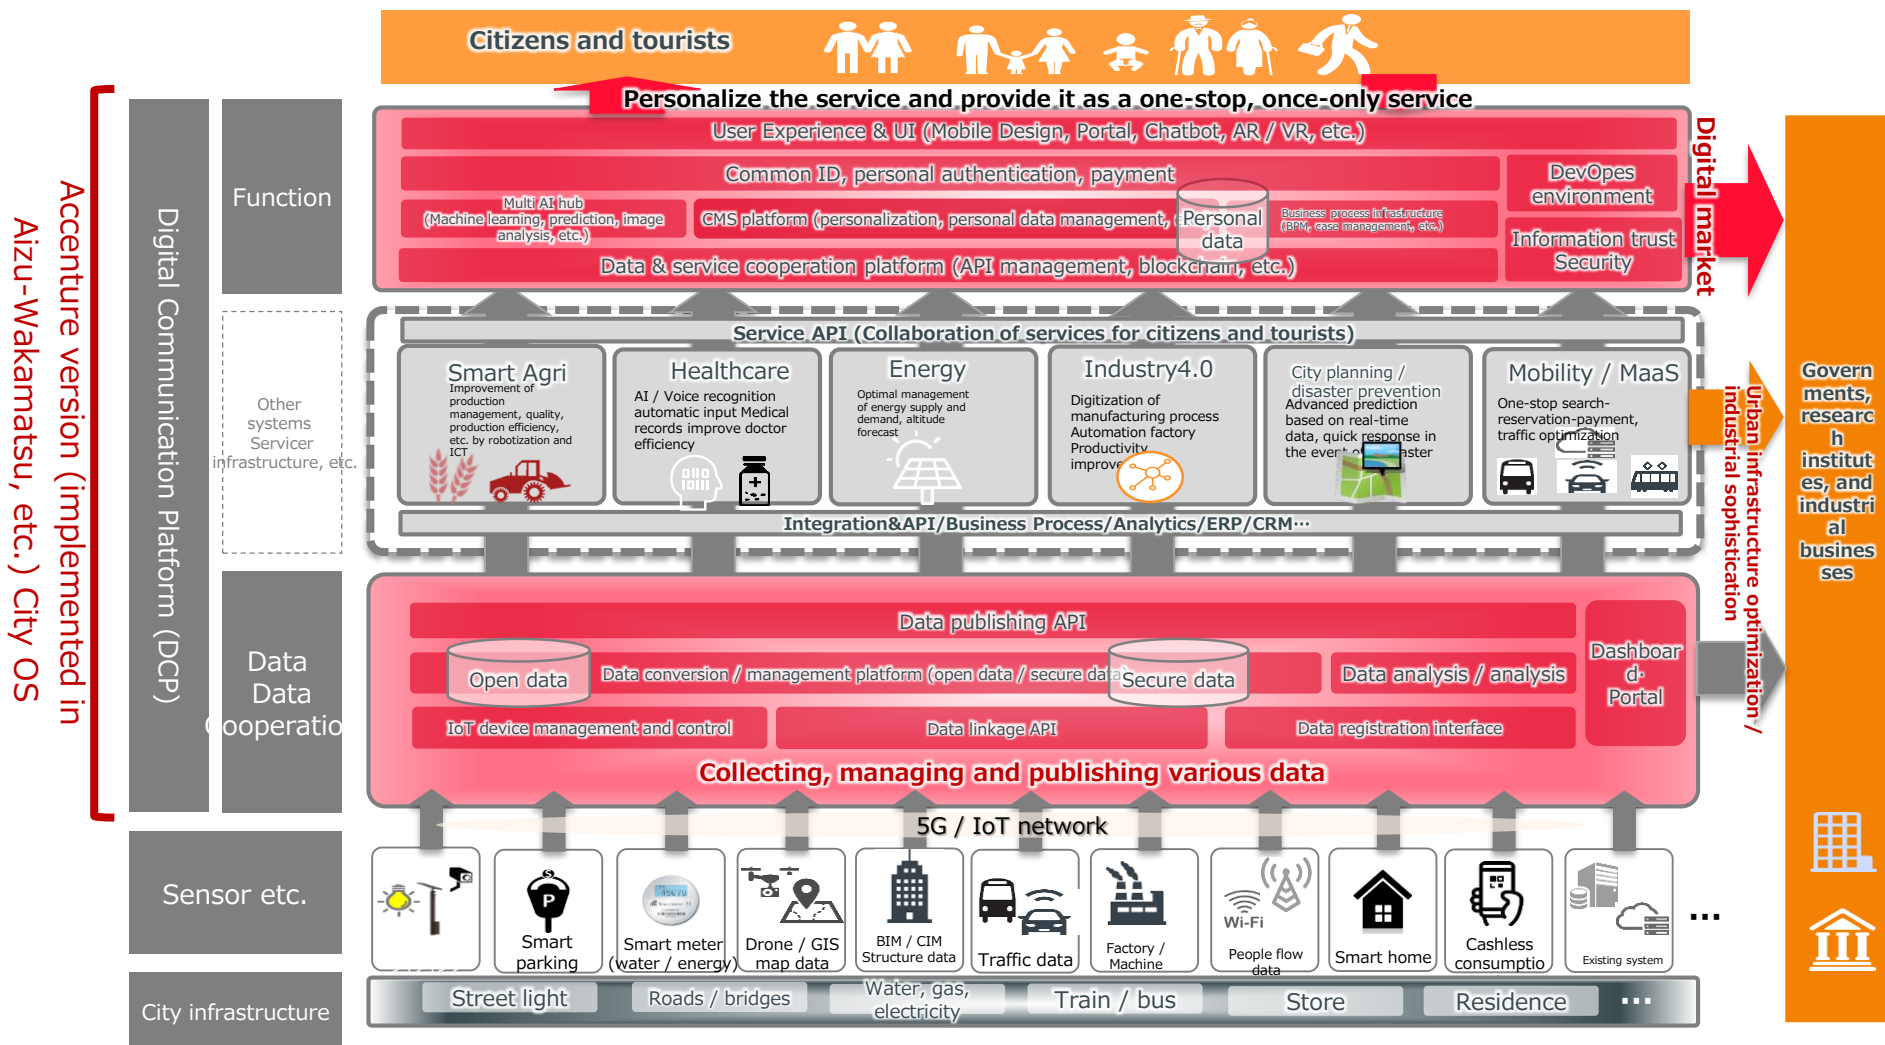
Citizens and tourists

Personalize the service and provide it as a one-stop, once-only service

User Experience & UI (Mobile Design, Portal, Chatbot, AR / VR, etc.)

Common ID, personal authentication, payment

DevOpes environment

Multi AI hub (Machine learning, prediction, image analysis, etc.)

CMS platform (personalization, personal data management, etc.)

Personal data

Business process infrastructure (BPM, case management, etc.)

Information trust Security

Data & service cooperation platform (API management, blockchain, etc.)

Digital market

Accenture version (implemented in Aizu-Wakamatsu, etc.) City OS

Digital Communication Platform (DCP)

Function

Other systems Servicer infrastructure, etc.

Data Data cooperatio

Sensor etc.

City infrastructure

Service API (Collaboration of services for citizens and tourists)

Smart Agri
Improvement of production management, quality, production efficiency, etc. by robotization and ICT

Healthcare
AI / Voice recognition automatic input Medical records improve doctor efficiency

Energy
Optimal management of energy supply and demand, altitude forecast

Industry4.0
Digitization of manufacturing process Automation factory Productivity improve

City planning / disaster prevention
Advanced prediction based on real-time data, quick response in the event of disaster

Mobility / MaaS
One-stop search-reservation-payment, traffic optimization

Integration&API/Business Process/Analytics/ERP/CRM…

Urban infrastructure optimization / industrial sophistication

Data publishing API

Open data

Data conversion / management platform (open data / secure data)

Secure data

Data analysis / analysis

Dashboard Portal

IoT device management and control

Data linkage API

Data registration interface

Collecting, managing and publishing various data

5G / IoT network

Smart parking

Smart meter (water / energy)

Drone / GIS map data

BIM / CIM Structure data

Traffic data

Factory / Machine

Wi-Fi

People flow data

Smart home

Cashless consumptio

Existing system

…

Street light

Roads / bridges

Water, gas, electricity

Train / bus

Store

Residence

…

Governments, research institutes, and industrial businesses